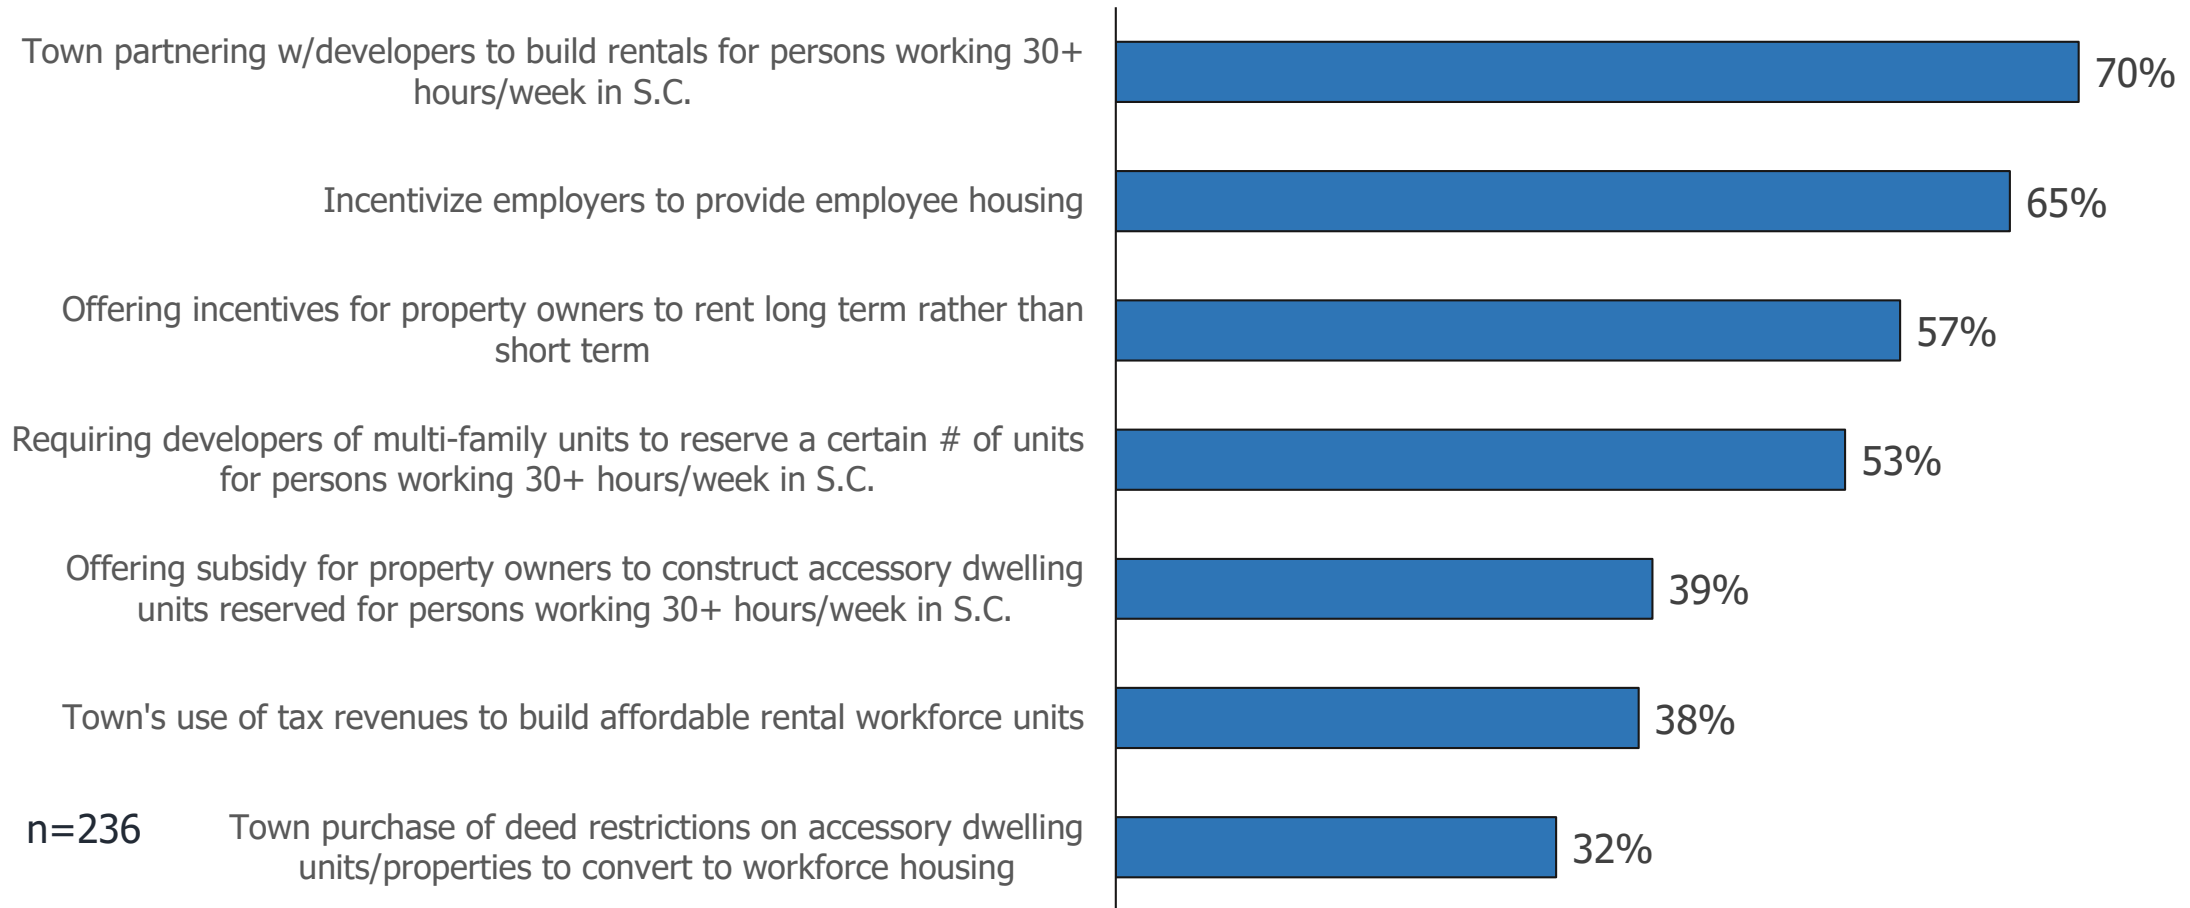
Town partnering w/developers to build rentals for persons working 30+ hours/week in S.C. 70%

Incentivize employers to provide employee housing 65%

Offering incentives for property owners to rent long term rather than short term 57%

Requiring developers of multi-family units to reserve a certain # of units for persons working 30+ hours/week in S.C. 53%

Offering subsidy for property owners to construct accessory dwelling units reserved for persons working 30+ hours/week in S.C. 39%

Town's use of tax revenues to build affordable rental workforce units 38%

n=236

Town purchase of deed restrictions on accessory dwelling units/properties to convert to workforce housing 32%